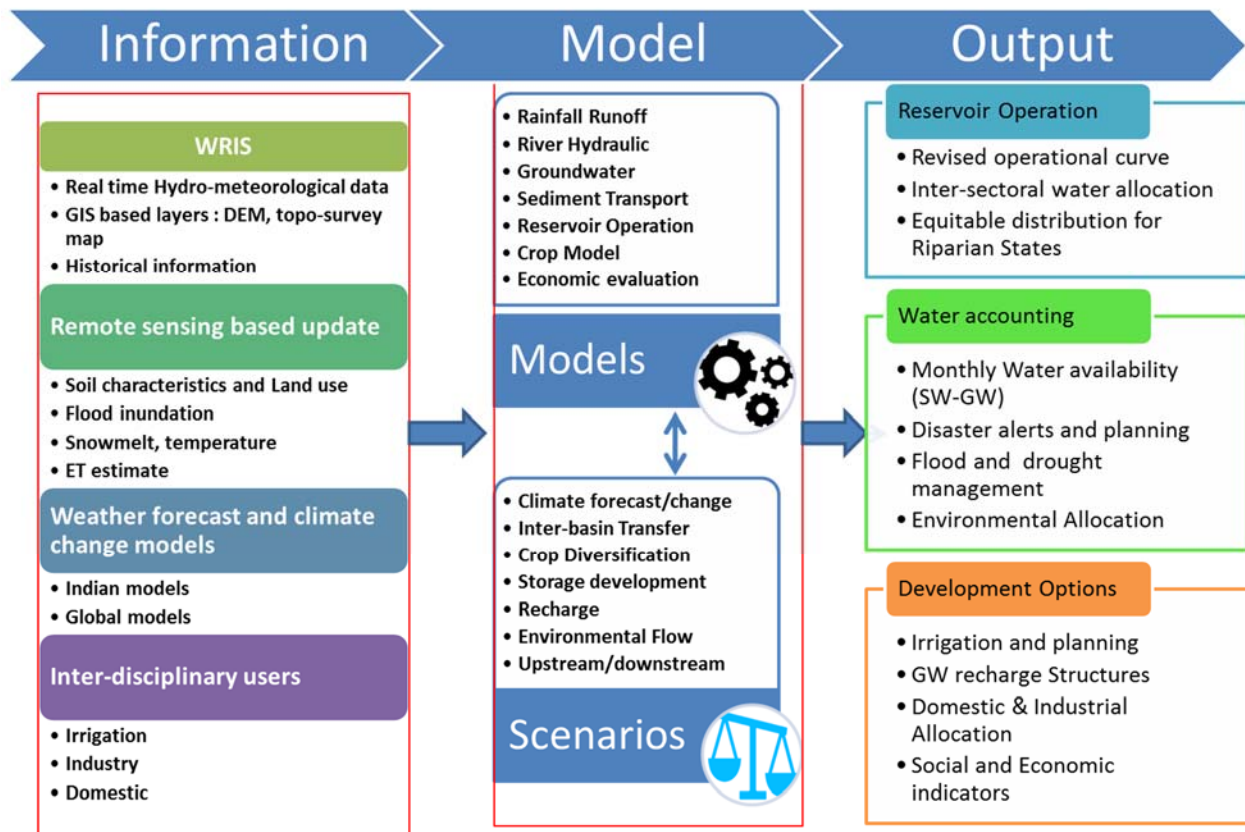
Information

Model

Output

WRIS

• Real time Hydro-meteorological data
• GIS based layers : DEM, topo-survey map
• Historical information

Remote sensing based update

• Soil characteristics and Land use
• Flood inundation
• Snowmelt, temperature
• ET estimate

Weather forecast and climate change models

• Indian models
• Global models

Inter-disciplinary users

• Irrigation
• Industry
• Domestic

• Rainfall Runoff
• River Hydraulic
• Groundwater
• Sediment Transport
• Reservoir Operation
• Crop Model
• Economic evaluation

Models

• Climate forecast/change
• Inter-basin Transfer
• Crop Diversification
• Storage development
• Recharge
• Environmental Flow
• Upstream/downstream

Scenarios

Reservoir Operation

• Revised operational curve
• Inter-sectoral water allocation
• Equitable distribution for Riparian States

Water accounting

• Monthly Water availability (SW-GW)
• Disaster alerts and planning
• Flood and drought management
• Environmental Allocation

Development Options

• Irrigation and planning
• GW recharge Structures
• Domestic & Industrial Allocation
• Social and Economic indicators